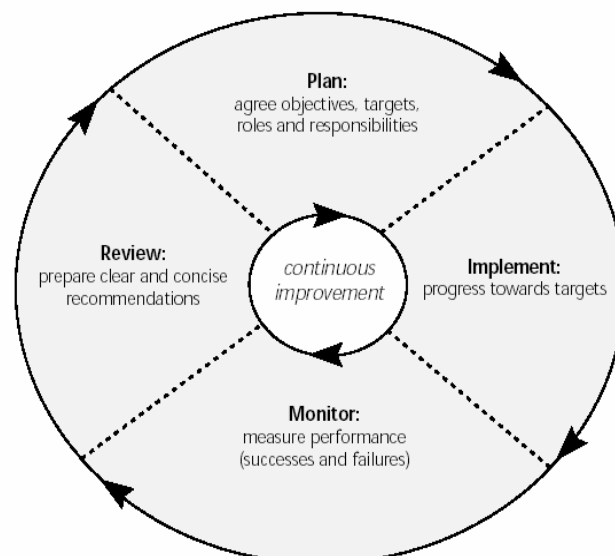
Plan:
agree objectives, targets, roles and responsibilities

Review:
prepare clear and concise recommendations

continuous improvement

Implement:
progress towards targets

Monitor:
measure performance (successes and failures)